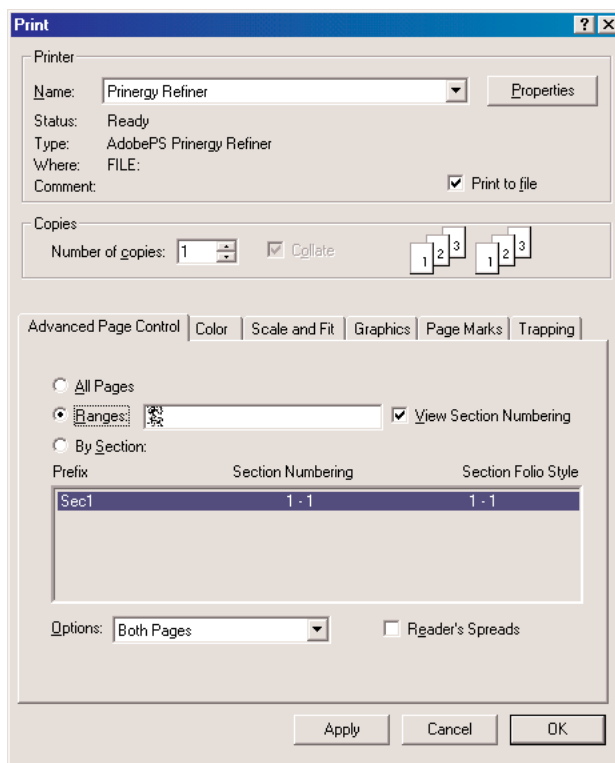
Print

? X

Printer

Name: Prinergy Refiner

Properties

Status: Ready

Type: AdobePS Prinergy Refiner

Where: FILE:

Comment:

Print to file

Copies

Number of copies: 1

Collate

1 2 3 1 2 3

Advanced Page Control | Color | Scale and Fit | Graphics | Page Marks | Trapping

All Pages

Ranges: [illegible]

View Section Numbering

By Section:

| Prefix | Section Numbering | Section Folio Style |
|---|---|---|
| Sec1 | 1 - 1 | 1 - 1 |

Options: Both Pages

Reader's Spreads

Apply Cancel OK